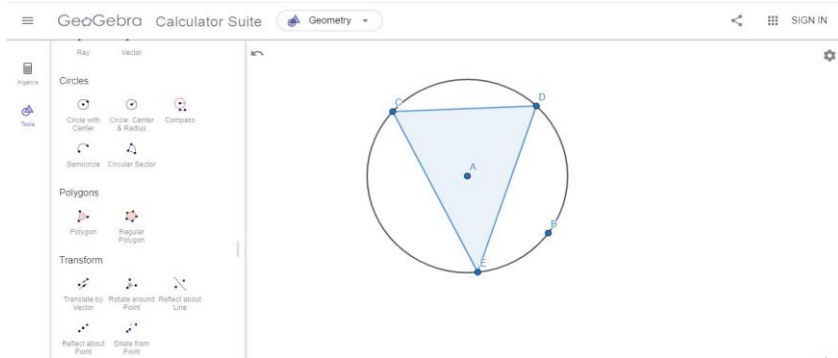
GeoGebra Calculator Suite

Geometry

SIGN IN

Algebra

Tools

Ray

Vector

Circles

Circle with Center

Circle: Center & Radius

Compass

Semicircle

Circular Sector

Polygons

Polygon

Regular Polygon

Transform

Translate by Vector

Rotate around Point

Reflect about Line

Reflect about Point

Dilate from Point

C

D

A

B

E